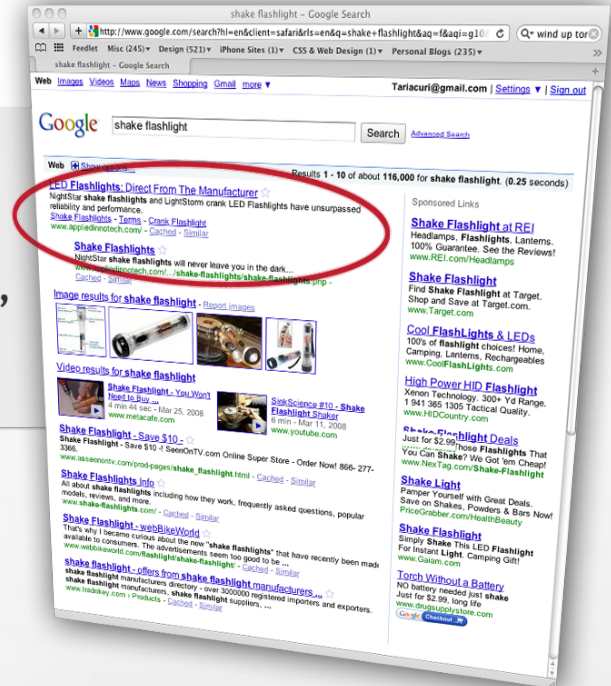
shake flashlight – Google Search

http://www.google.com/search?hl=en&client=safari&rls=en&q=shake+flashlight&aq=f&aqi=g10

wind up tor

Feedlet Misc (245) Design (521) iPhone Sites (1) CSS & Web Design (1) Personal Blogs (235)

shake flashlight – Google Search

Web Images Videos Maps News Shopping Gmail more

Tariacuri@gmail.com | Settings | Sign out

Google

shake flashlight

Search

Advanced Search

Web Show options...

Results 1 - 10 of about 116,000 for shake flashlight. (0.25 seconds)

LED Flashlights: Direct From The Manufacturer
NightStar shake flashlights and LightStorm crank LED Flashlights have unsurpassed reliability and performance.
Shake Flashlights - Terms - Crank Flashlight
www.appliedinnotech.com/ - Cached - Similar

Shake Flashlights
NightStar shake flashlights will never leave you in the dark...
www.appliedinnotech.com/.../shake-flashlights/shake-flashlights.php -
Cached - Similar

Image results for shake flashlight - Report images

Video results for shake flashlight

Shake Flashlight - You Won't Need to Buy ...
4 min 44 sec - Mar 25, 2008
www.metacafe.com

SickScience #10 - Shake Flashlight Shaker
6 min - Mar 11, 2008
www.youtube.com

Shake Flashlight - Save $10 -
Shake Flashlight - Save $10 -! SeenOnTV.com Online Super Store - Order Now! 866- 277-3366.
www.asseenontv.com/prod-pages/shake_flashlight.html - Cached - Similar

Shake Flashlights Info
All about shake flashlights including how they work, frequently asked questions, popular models, reviews, and more.
www.shake-flashlights.com/ - Cached - Similar

Shake Flashlight - webBikeWorld
That's why I became curious about the new "shake flashlights" that have recently been made available to consumers. The advertisements seem too good to be ...
www.webbikeworld.com/flashlight/shake-flashlight/ - Cached - Similar

shake flashlight - offers from shake flashlight manufacturers ...
shake flashlight manufacturers directory - over 3000000 registered importers and exporters. shake flashlight manufacturers, shake flashlight suppliers, ...
www.tradekey.com › Products - Cached - Similar

Sponsored Links

Shake Flashlight at REI
Headlamps, Flashlights, Lanterns. 100% Guarantee. See the Reviews!
www.REI.com/Headlamps

Shake Flashlight
Find Shake Flashlight at Target. Shop and Save at Target.com.
www.Target.com

Cool FlashLights & LEDs
100's of flashlight choices! Home, Camping, Lanterns, Rechargeables
www.CoolFlashLights.com

High Power HID Flashlight
Xenon Technology. 300+ Yd Range. 1 941 365 1305 Tactical Quality.
www.HIDCountry.com

Shake Flashlight Deals
Just for $2.99 - Flashlights That You Can Shake? We Got 'em Cheap!
www.NexTag.com/Shake-Flashlight

Shake Light
Pamper Yourself with Great Deals. Save on Shakes, Powders & Bars Now!
www.PriceGrabber.com/HealthBeauty

Shake Flashlight
Simply Shake This LED Flashlight For Instant Light. Camping Gift!
www.Gaiam.com

Torch Without a Battery
NO battery needed just shake
Just for $2.99, long life
www.drugsupplystore.com

Google Checkout